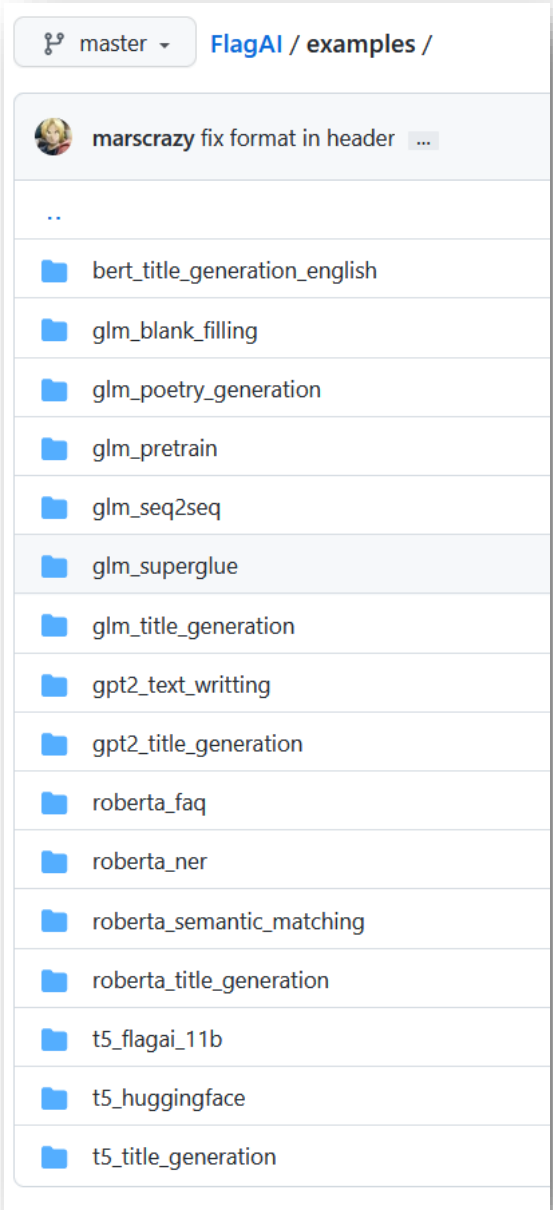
master

FlagAI / examples /

marscrazy fix format in header ...

..

bert_title_generation_english

glm_blank_filling

glm_poetry_generation

glm_pretrain

glm_seq2seq

glm_superglue

glm_title_generation

gpt2_text_writting

gpt2_title_generation

roberta_faq

roberta_ner

roberta_semantic_matching

roberta_title_generation

t5_flagai_11b

t5_huggingface

t5_title_generation